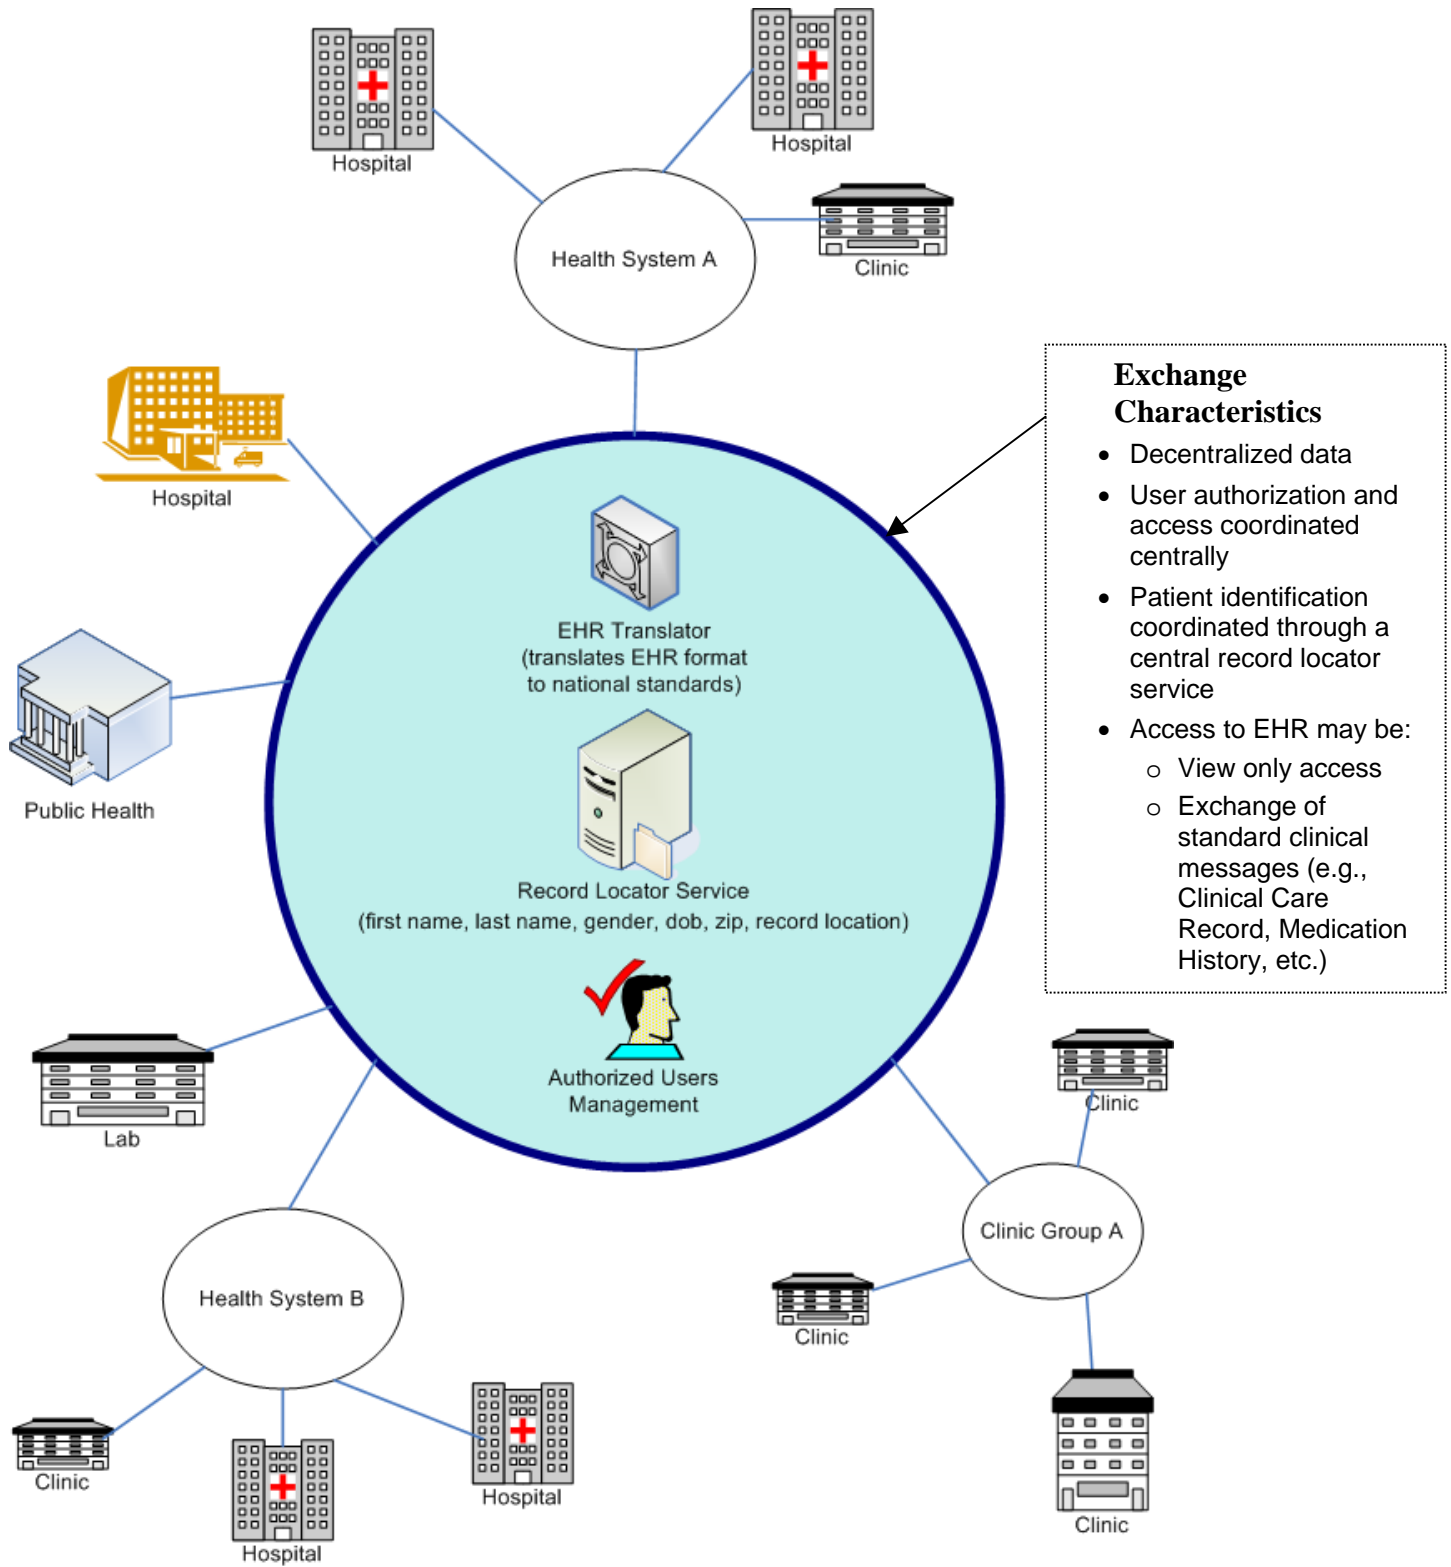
Hospital

Hospital

Health System A

Clinic

Exchange Characteristics

- Decentralized data
- User authorization and access coordinated centrally
- Patient identification coordinated through a central record locator service
- Access to EHR may be:
  - View only access
  - Exchange of standard clinical messages (e.g., Clinical Care Record, Medication History, etc.)

Hospital

EHR Translator (translates EHR format to national standards)

Public Health

Record Locator Service (first name, last name, gender, dob, zip, record location)

Authorized Users Management

Lab

Clinic

Clinic Group A

Health System B

Clinic

Clinic

Hospital

Hospital

Clinic